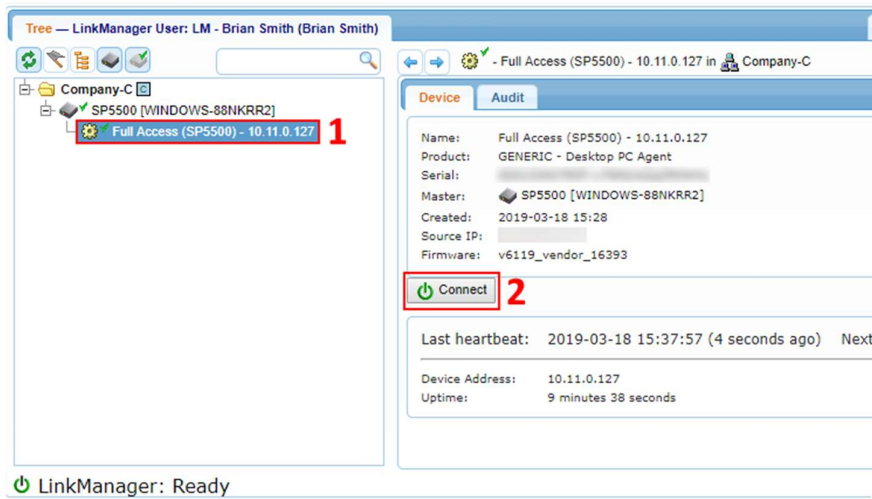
Tree — LinkManager User: LM - Brian Smith (Brian Smith)

Company-C C
SP5500 [WINDOWS-88NKRR2]
Full Access (SP5500) - 10.11.0.127 1

- Full Access (SP5500) - 10.11.0.127 in Company-C

Device Audit

Name: Full Access (SP5500) - 10.11.0.127
Product: GENERIC - Desktop PC Agent
Serial: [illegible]
Master: SP5500 [WINDOWS-88NKRR2]
Created: 2019-03-18 15:28
Source IP: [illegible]
Firmware: v6119_vendor_16393

Connect 2

Last heartbeat: 2019-03-18 15:37:57 (4 seconds ago) Next

Device Address: 10.11.0.127
Uptime: 9 minutes 38 seconds

LinkManager: Ready